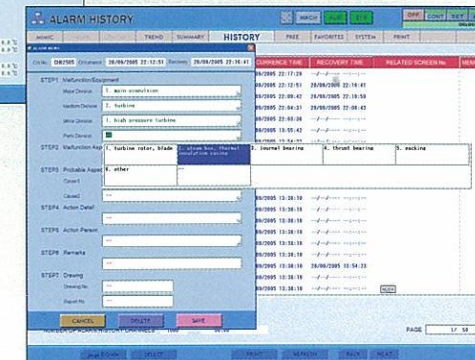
ALARM HISTORY

WACH ALC SYS OFF CONT SET

MIMIC TREND SUMMARY HISTORY FREE FAVORITES SYSTEM PRINT

ALARM MEMO

Ctrl No. DH2505 Occurrence 28/09/2005 22:12:51 Recovery 28/09/2005 22:16:41

STEP1 Malfunction Equipment

Major Division 1. main ocumulsion

Medium Division 2. Turbine

Minor Division 1. high pressure turbine

Parts Division

STEP2 Malfunction Asp

STEP3 Probable Aspect

Cause1

Cause2

STEP4 Action Detail

STEP5 Action Person

STEP6 Remarks

STEP7 Drawing

Drawing No.

Report No.

CANCEL DELETE SAVE

| 1. turbine rotor, blade | 2. steam box, thermal insulation casing | 3. journal bearing | 4. thrust bearing | 5. packing |
|---|---|---|---|---|
| 6. other | --- | | | |

OCCURRENCE TIME | RECOVERY TIME | RELATED SCREEN No. | MEM

09/2005 22:17:29 --/--/---- --:--:--
09/2005 22:12:51 28/09/2005 22:16:41
09/2005 22:09:42 28/09/2005 22:16:58
09/2005 22:04:31 28/09/2005 22:08:43
09/2005 22:00:39 --/--/---- --:--:--
09/2005 13:55:42 --/--/---- --:--:--
09/2005 13:38:16 --/--/---- --:--:--
09/2005 13:38:16 --/--/---- --:--:--
09/2005 13:38:16 --/--/---- --:--:--
09/2005 13:38:16 28/09/2005 13:54:33
09/2005 13:38:16 --/--/---- --:--:--
09/2005 13:38:16 --/--/---- --:--:-- MEMO

NUMBER OF ALARM HISTORY CHANGED

PAGE 1/ 58

PRINT REFRESH BACK NEXT